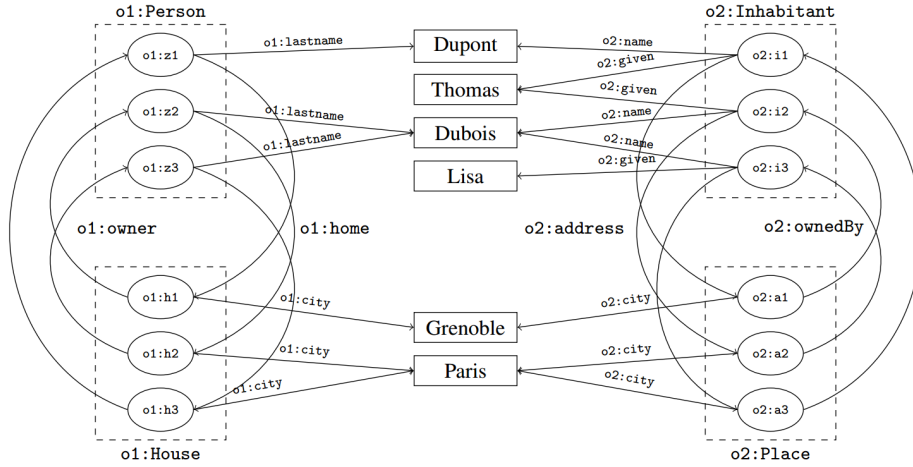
o1:Person

o2:Inhabitant

o1:z1

o1:lastname

Dupont

o2:name

o2:i1

o2:given

Thomas

o2:given

o1:z2

o1:lastname

o2:name

o2:i2

Dubois

o1:lastname

o2:name

o1:z3

o2:given

o2:i3

Lisa

o1:owner

o1:home

o2:address

o2:ownedBy

o1:h1

o1:city

o2:city

o2:a1

Grenoble

o1:h2

o1:city

o2:city

o2:a2

Paris

o1:city

o2:city

o1:h3

o2:a3

o1:House

o2:Place